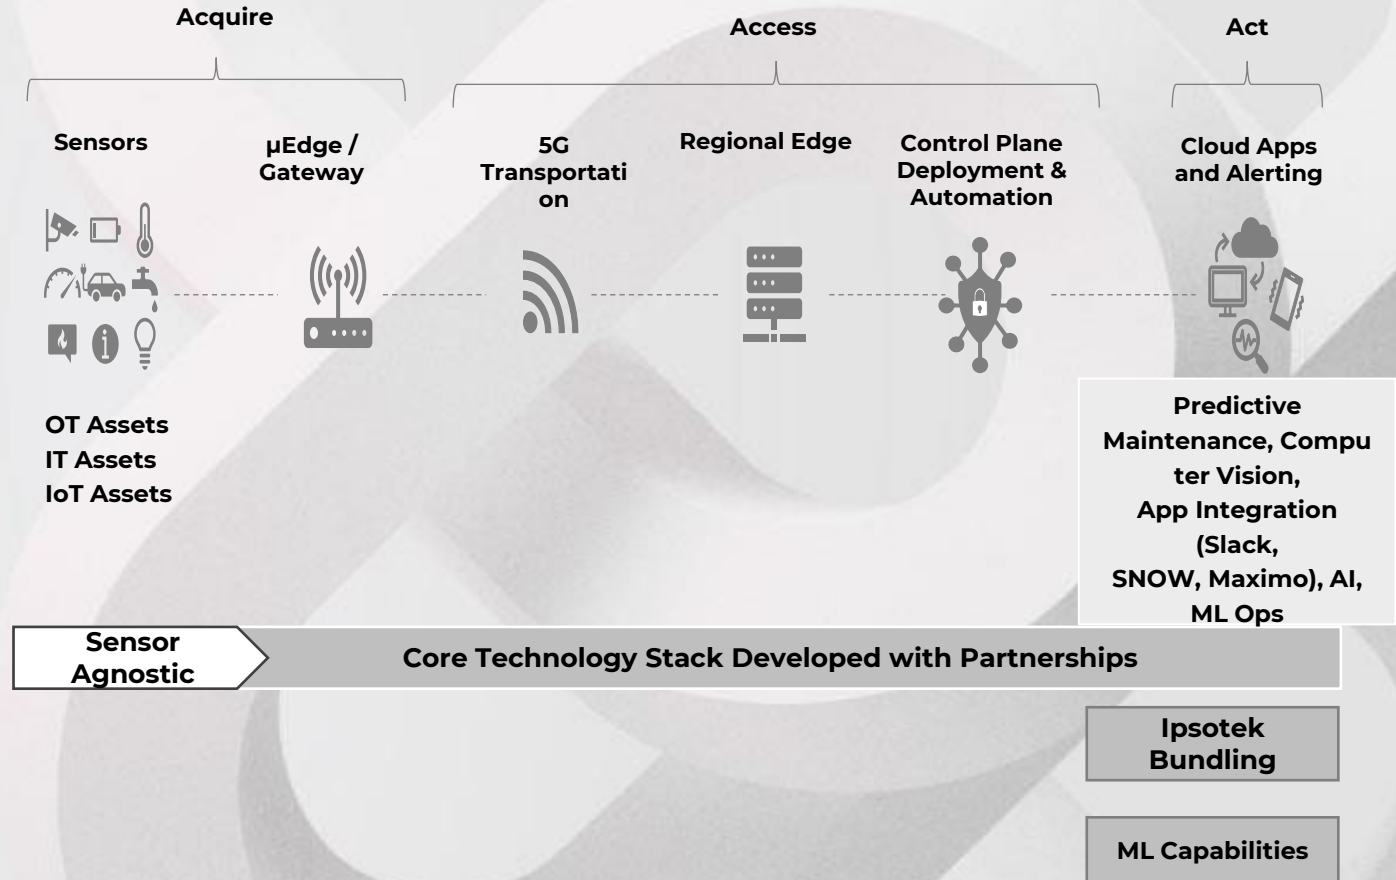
Acquire

Access

Act

Sensors

µEdge / Gateway

5G Transportati on

Regional Edge

Control Plane Deployment & Automation

Cloud Apps and Alerting

OT Assets
IT Assets
IoT Assets

Predictive Maintenance, Compu ter Vision, App Integration (Slack, SNOW, Maximo), AI, ML Ops

Sensor Agnostic

Core Technology Stack Developed with Partnerships

Ipsotek Bundling

ML Capabilities